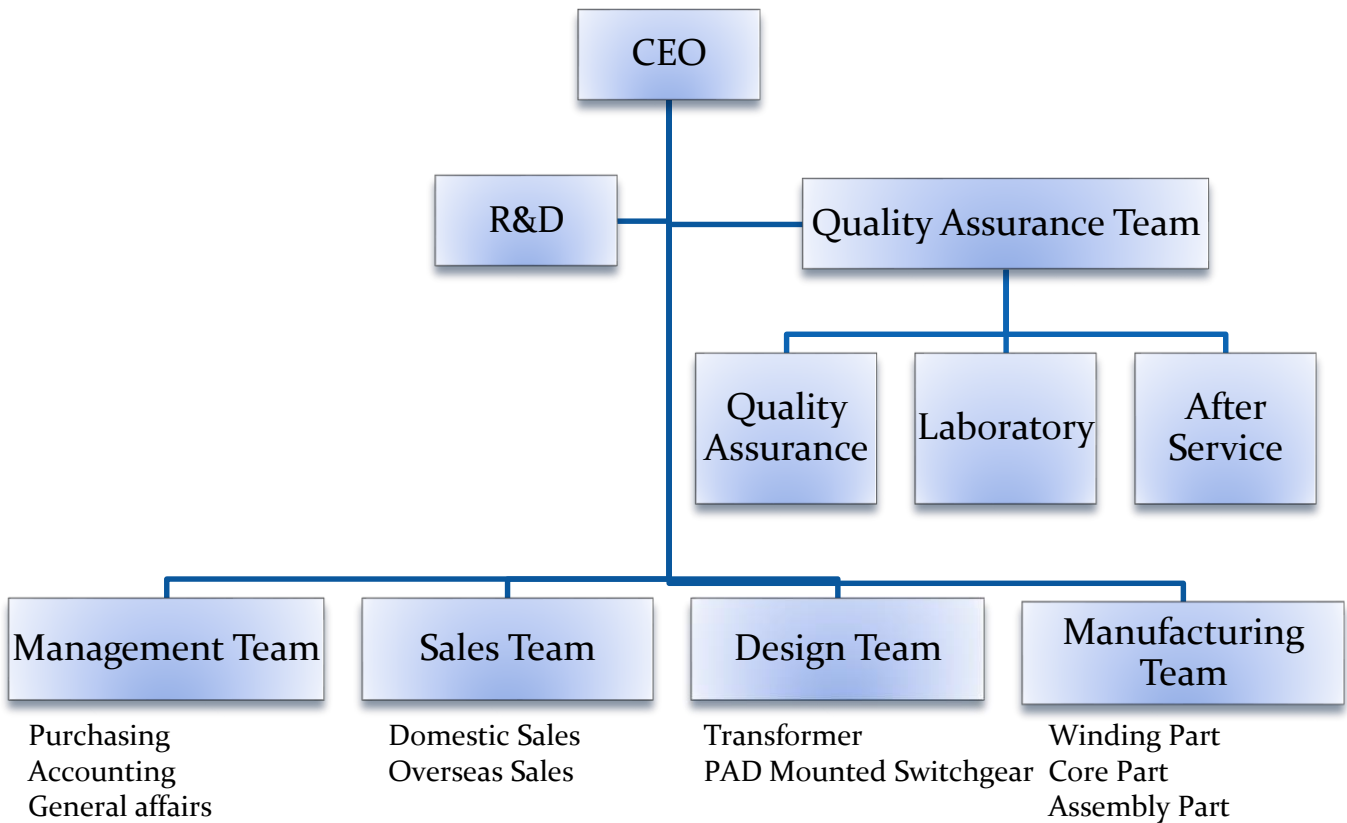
CEO

R&D

Quality Assurance Team

Quality Assurance

Laboratory

After Service

Management Team

Purchasing
Accounting
General affairs

Sales Team

Domestic Sales
Overseas Sales

Design Team

Transformer
PAD Mounted Switchgear

Manufacturing Team

Winding Part
Core Part
Assembly Part